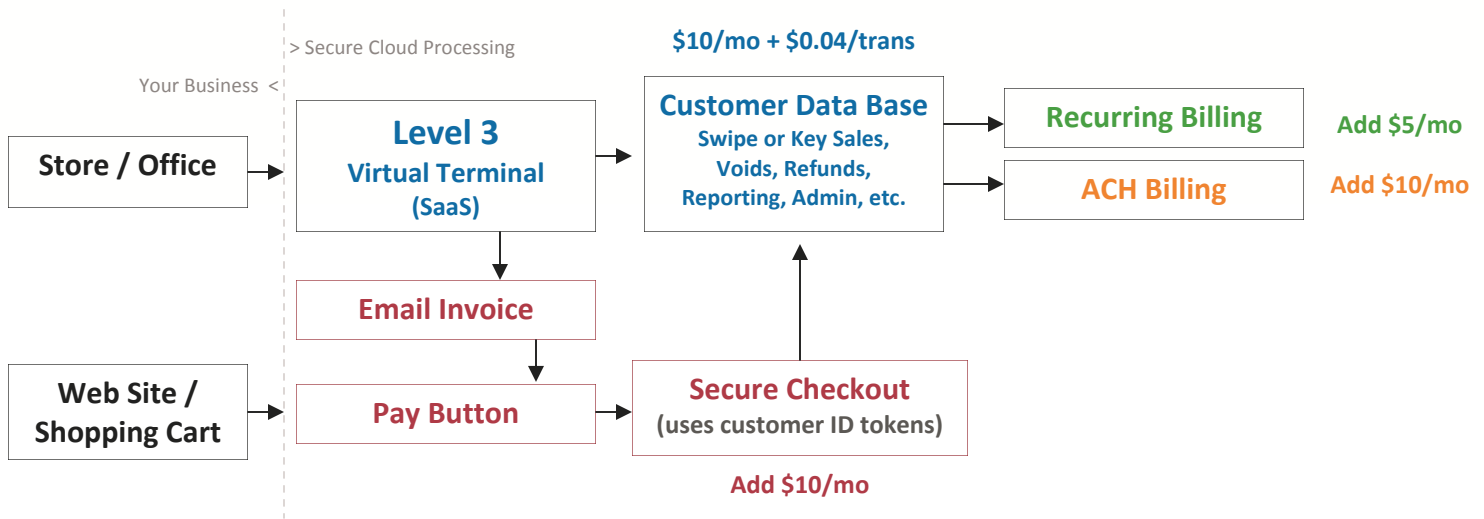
> Secure Cloud Processing

Your Business <

$10/mo + $0.04/trans

Store / Office

Level 3
Virtual Terminal
(SaaS)

Customer Data Base
Swipe or Key Sales,
Voids, Refunds,
Reporting, Admin, etc.

Recurring Billing

Add $5/mo

ACH Billing

Add $10/mo

Email Invoice

Web Site / Shopping Cart

Pay Button

Secure Checkout
(uses customer ID tokens)

Add $10/mo